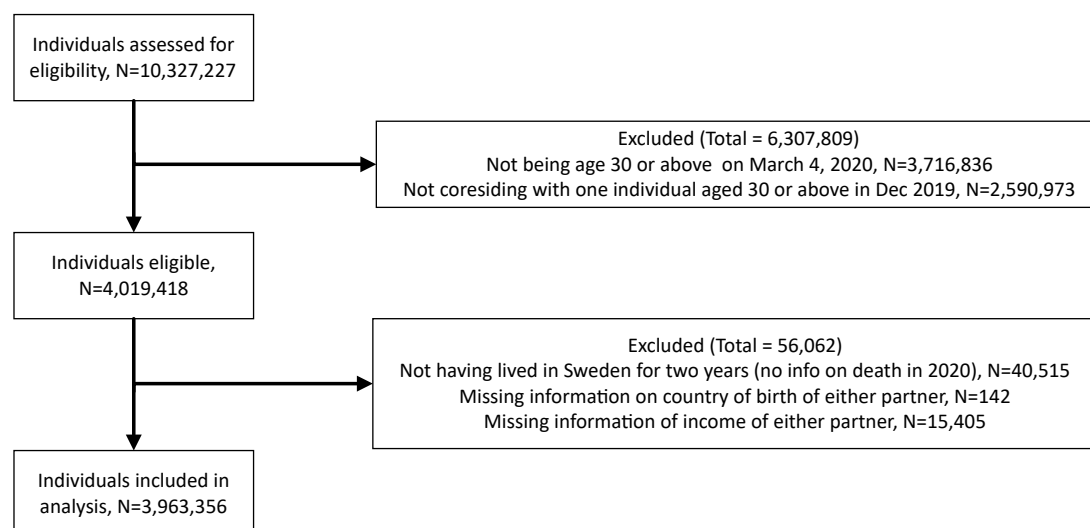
Individuals assessed for eligibility, N=10,327,227

Excluded (Total = 6,307,809)
Not being age 30 or above on March 4, 2020, N=3,716,836
Not coresiding with one individual aged 30 or above in Dec 2019, N=2,590,973

Individuals eligible, N=4,019,418

Excluded (Total = 56,062)
Not having lived in Sweden for two years (no info on death in 2020), N=40,515
Missing information on country of birth of either partner, N=142
Missing information of income of either partner, N=15,405

Individuals included in analysis, N=3,963,356